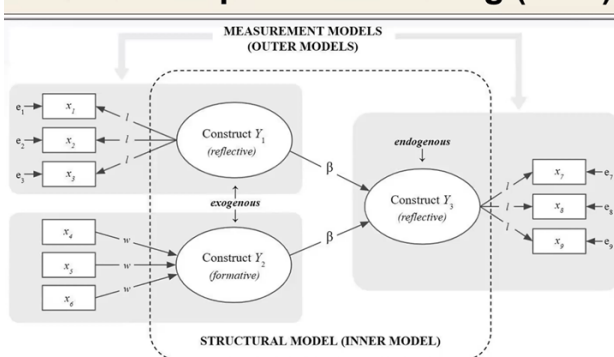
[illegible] (PLS)

MEASUREMENT MODELS
(OUTER MODELS)

$e_1$ $x_1$ $l$
$e_2$ $x_2$ $l$
$e_3$ $x_3$ $l$

Construct $Y_1$
(reflective)

exogenous

$x_4$ $w$
$x_5$ $w$
$x_6$ $w$

Construct $Y_2$
(formative)

$\beta$

$\beta$

endogenous

Construct $Y_3$
(reflective)

$l$ $x_7$ $e_7$
$l$ $x_8$ $e_8$
$l$ $x_9$ $e_9$

STRUCTURAL MODEL (INNER MODEL)